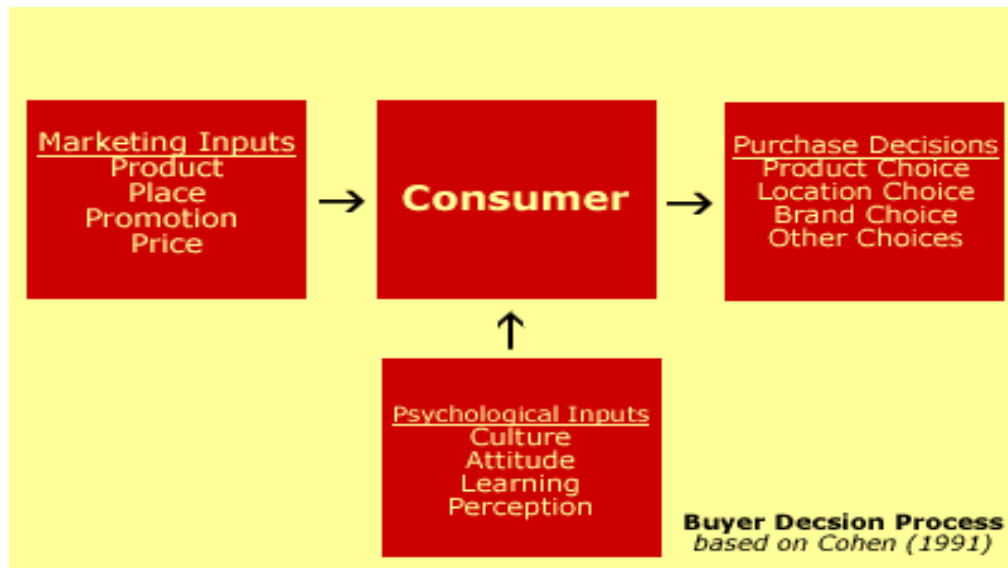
Marketing Inputs
Product
Place
Promotion
Price

Consumer

Purchase Decisions
Product Choice
Location Choice
Brand Choice
Other Choices

Psychological Inputs
Culture
Attitude
Learning
Perception

Buyer Decsion Process
based on Cohen (1991)